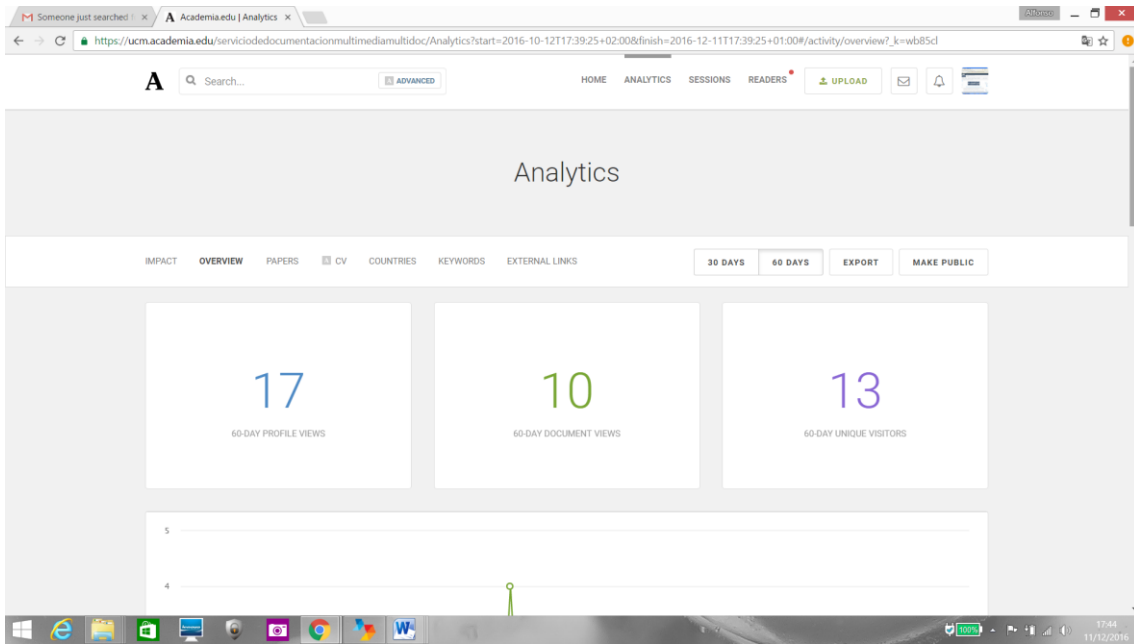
Someone just searched f ×
A Academia.edu | Analytics ×
Alfonso

https://ucm.academia.edu/serviciodedocumentacionmultimediamultidoc/Analytics?start=2016-10-12T17:39:25+02:00&finish=2016-12-11T17:39:25+01:00#/activity/overview?_k=wb85cl

A
Search...
ADVANCED
HOME ANALYTICS SESSIONS READERS
UPLOAD

Analytics

IMPACT OVERVIEW PAPERS CV COUNTRIES KEYWORDS EXTERNAL LINKS
30 DAYS 60 DAYS EXPORT MAKE PUBLIC

17
60-DAY PROFILE VIEWS

10
60-DAY DOCUMENT VIEWS

13
60-DAY UNIQUE VISITORS

5
4

100%
17:44
11/12/2016